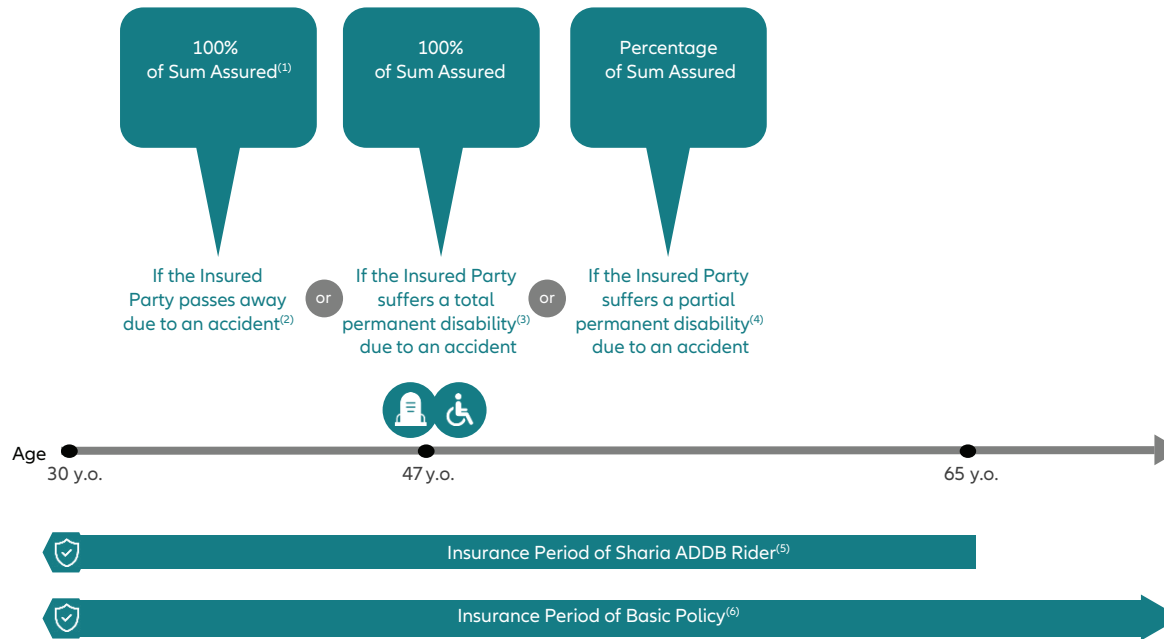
100%
of Sum Assured$^{(1)}$

100%
of Sum Assured

Percentage
of Sum Assured

If the Insured Party passes away due to an accident$^{(2)}$

or

If the Insured Party suffers a total permanent disability$^{(3)}$ due to an accident

or

If the Insured Party suffers a partial permanent disability$^{(4)}$ due to an accident

Age
30 y.o.
47 y.o.
65 y.o.

Insurance Period of Sharia ADDB Rider$^{(5)}$

Insurance Period of Basic Policy$^{(6)}$